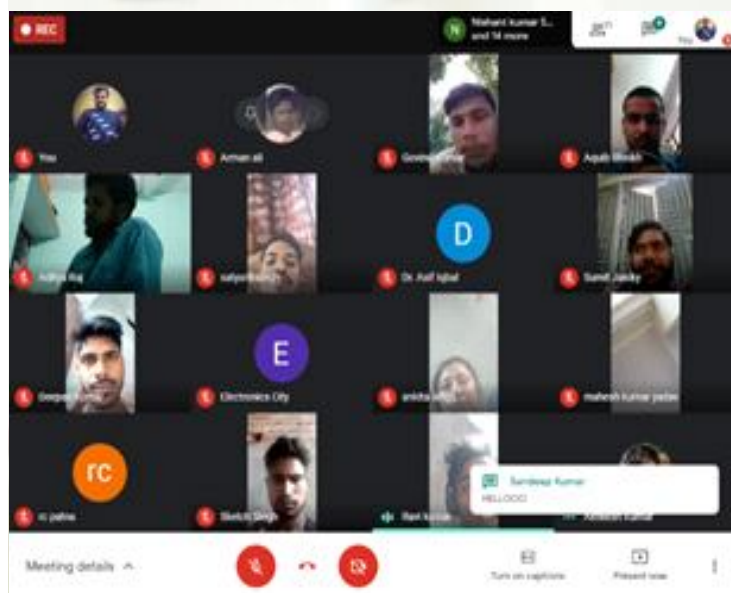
REC

N Nishant Kumar S. and 14 more

You

Arman ali

Govind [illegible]

Aqub Bhakti

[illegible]

satyam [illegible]

D

Dr. Asif Iqbal

Sumit Jaisky

Deepak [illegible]

E

Electronics City

anisha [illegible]

mahesh kumar yadav

rc

rc patna

Shekh Singh

Ravi Kumar

Sandeep Kumar
HELLOOO

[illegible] Kumar

Meeting details

Turn on captions

Present now